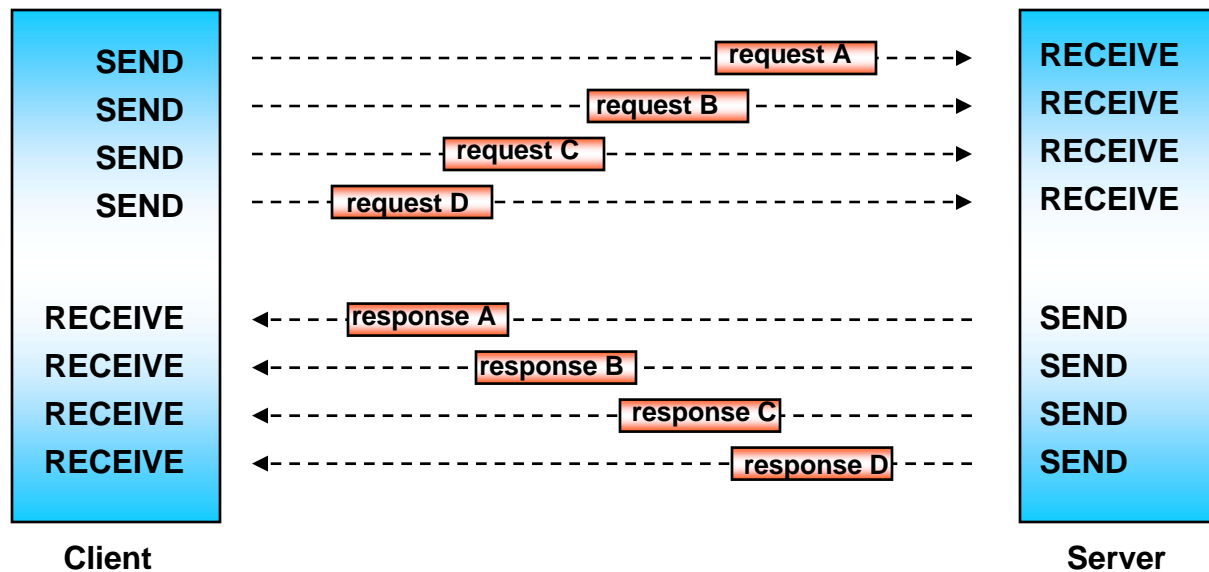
SEND
SEND
SEND
SEND

RECEIVE
RECEIVE
RECEIVE
RECEIVE

request A
request B
request C
request D

response A
response B
response C
response D

RECEIVE
RECEIVE
RECEIVE
RECEIVE

SEND
SEND
SEND
SEND

Client

Server